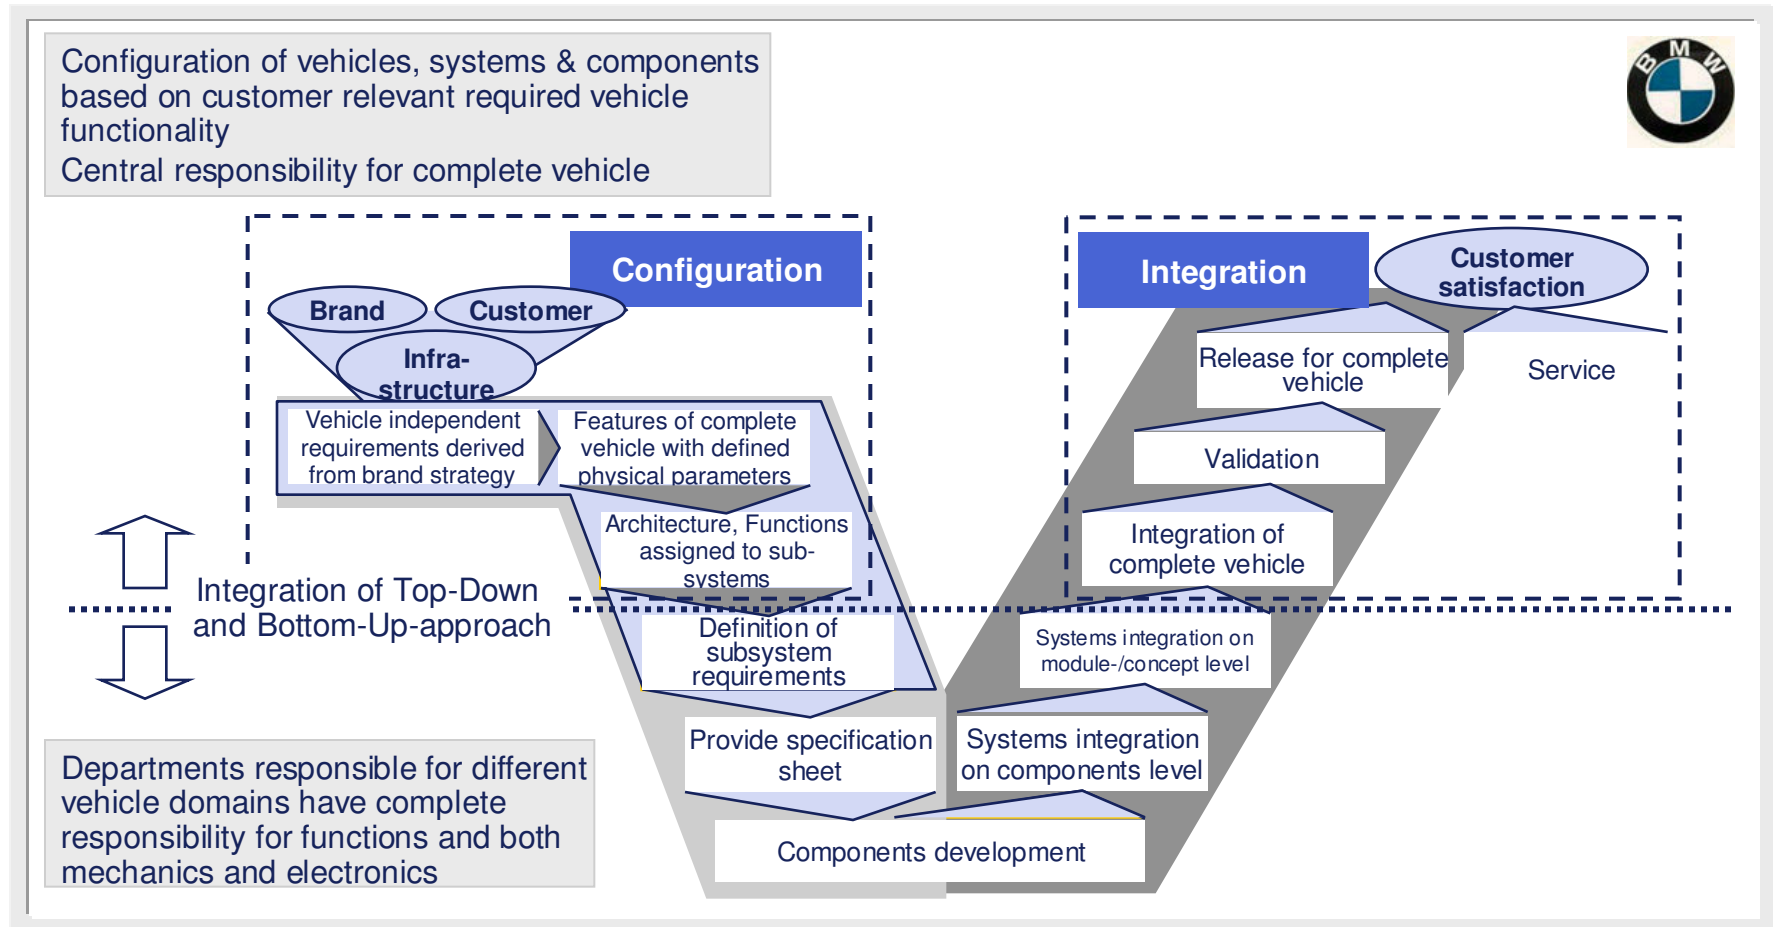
Configuration of vehicles, systems & components based on customer relevant required vehicle functionality
Central responsibility for complete vehicle

BMW

Configuration

Brand

Customer

Infra-structure

Vehicle independent requirements derived from brand strategy

Features of complete vehicle with defined physical parameters

Architecture, Functions assigned to sub-systems

Definition of subsystem requirements

Provide specification sheet

Components development

Integration

Customer satisfaction

Release for complete vehicle

Service

Validation

Integration of complete vehicle

Systems integration on module-/concept level

Systems integration on components level

Integration of Top-Down and Bottom-Up-approach

Departments responsible for different vehicle domains have complete responsibility for functions and both mechanics and electronics